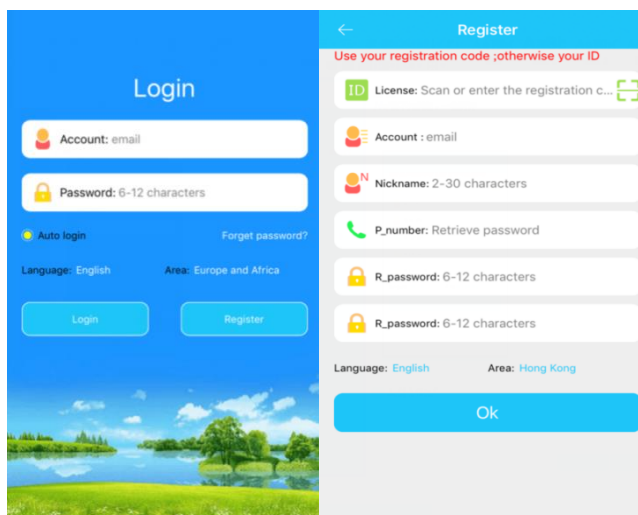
Login

Account: email

Password: 6-12 characters

Auto login

Forget password?

Language: English

Area: Europe and Africa

Login

Register

←

Register

Use your registration code ;otherwise your ID

ID License: Scan or enter the registration c...

Account : email

N Nickname: 2-30 characters

P_number: Retrieve password

R_password: 6-12 characters

R_password: 6-12 characters

Language: English

Area: Hong Kong

Ok